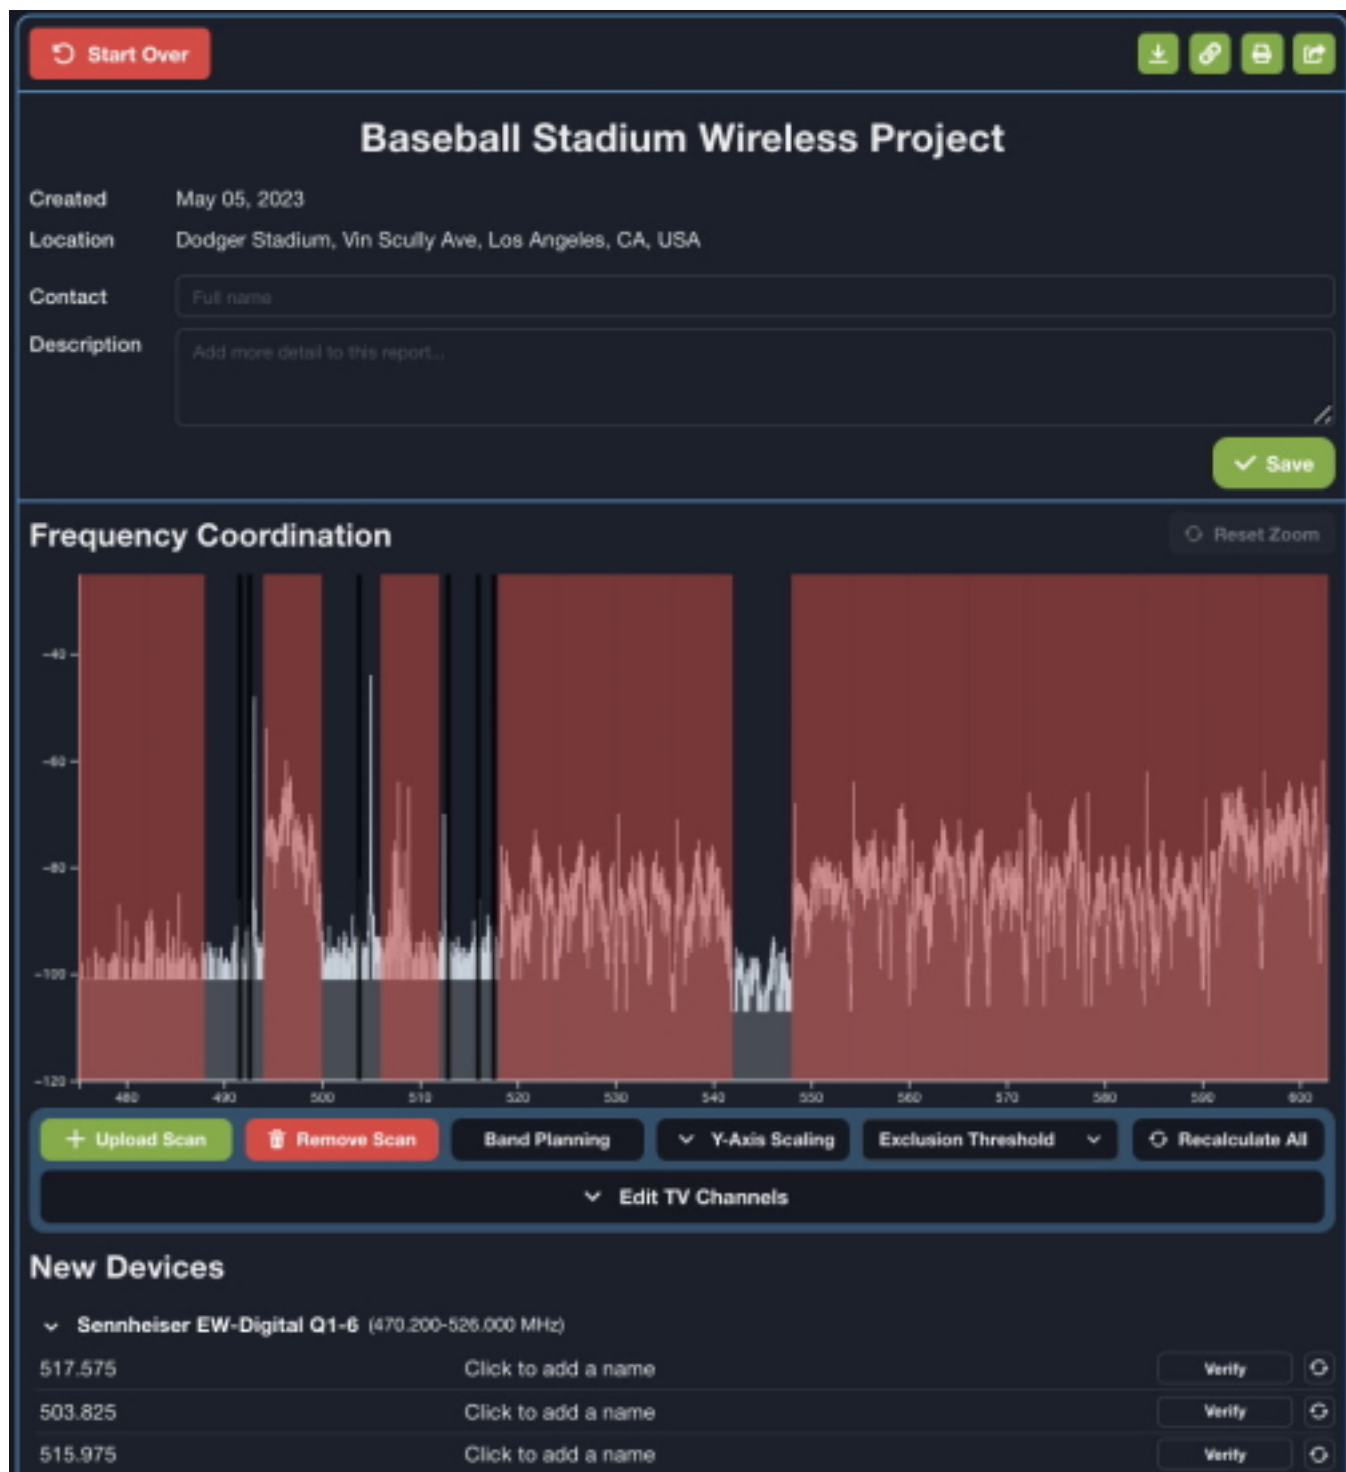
Start Over

Baseball Stadium Wireless Project

Created May 05, 2023
Location Dodger Stadium, Vin Scully Ave, Los Angeles, CA, USA
Contact Full name
Description Add more detail to this report...

Save

Frequency Coordination

Reset Zoom

-40
-60
-80
-100
-120

480 490 500 510 520 530 540 550 560 570 580 590 600

Upload Scan
Remove Scan
Band Planning
Y-Axis Scaling
Exclusion Threshold
Recalculate All
Edit TV Channels

New Devices

Sennheiser EW-Digital Q1-6 (470.200-526.000 MHz)

| | | |
|---|---|---|
| 517.575 | Click to add a name | Verify |
| 503.825 | Click to add a name | Verify |
| 515.975 | Click to add a name | Verify |